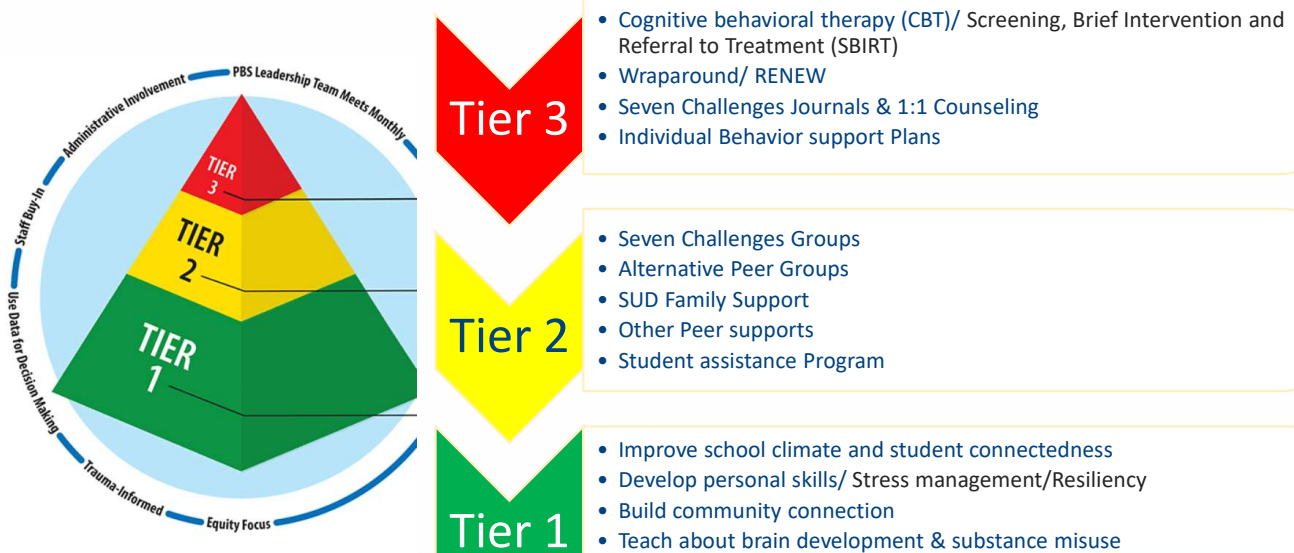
PBS Leadership Team Meets Monthly
Administrative Involvement
Staff Buy-In
Use Data for Decision Making
Trauma-Informed
Equity Focus

TIER 3
TIER 2
TIER 1

Tier 3
• Cognitive behavioral therapy (CBT)/ Screening, Brief Intervention and Referral to Treatment (SBIRT)
• Wraparound/ RENEW
• Seven Challenges Journals & 1:1 Counseling
• Individual Behavior support Plans

Tier 2
• Seven Challenges Groups
• Alternative Peer Groups
• SUD Family Support
• Other Peer supports
• Student assistance Program

Tier 1
• Improve school climate and student connectedness
• Develop personal skills/ Stress management/Resiliency
• Build community connection
• Teach about brain development & substance misuse